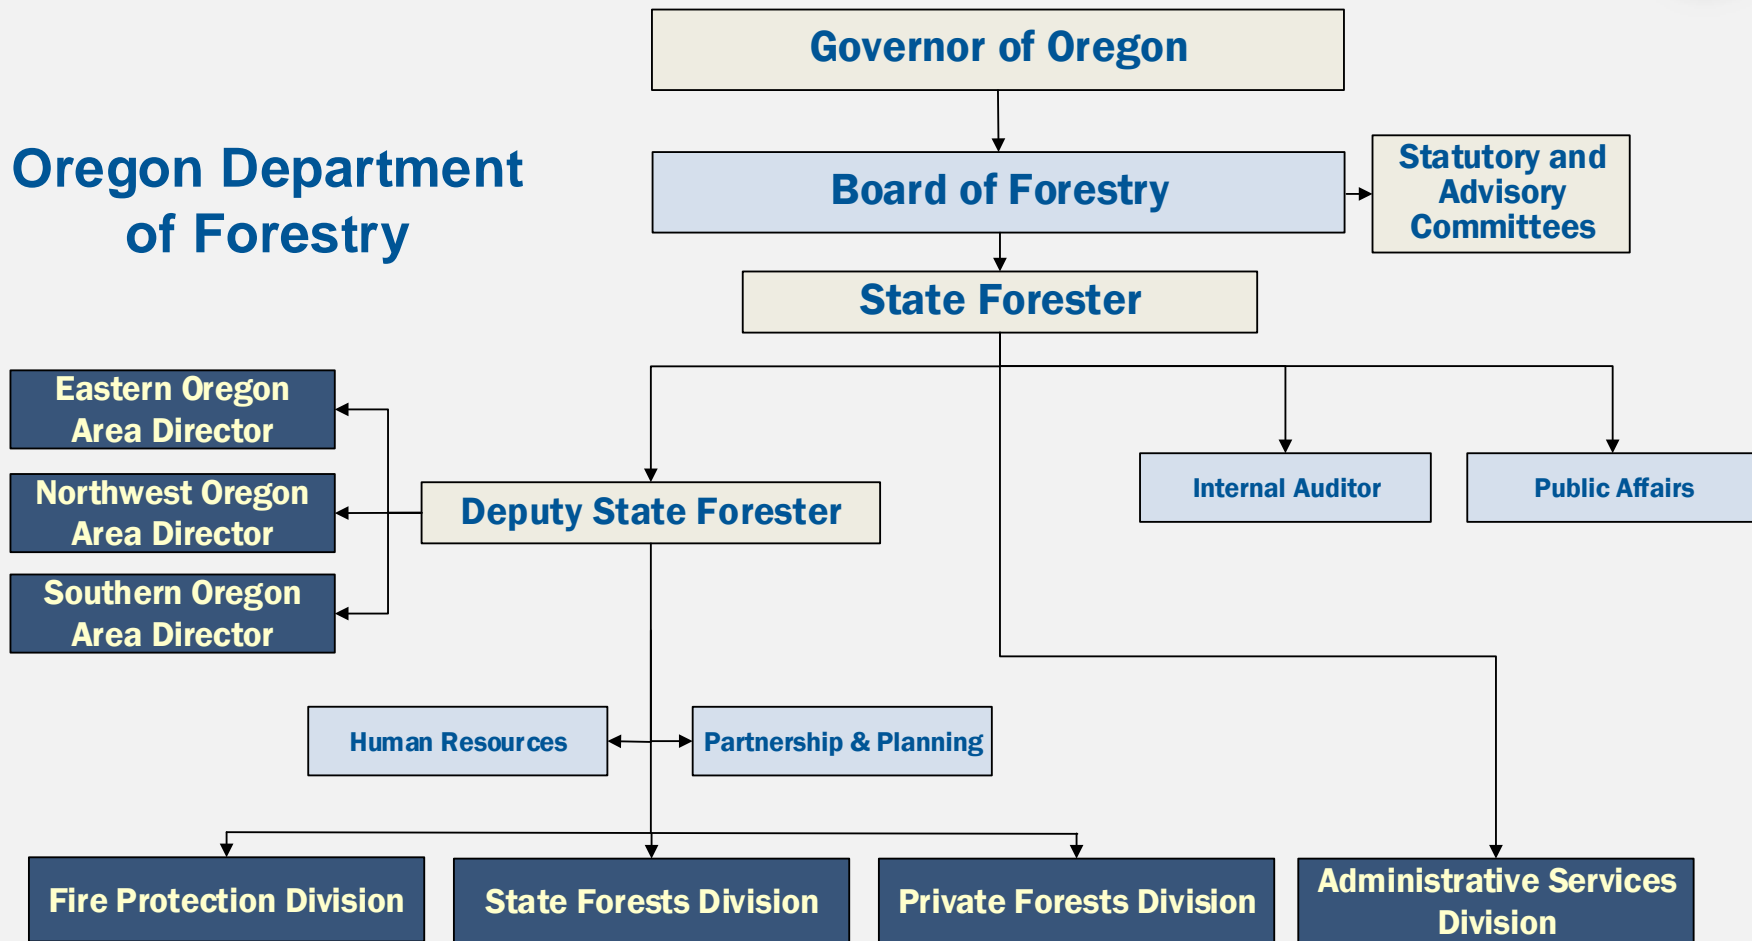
Oregon Department of Forestry

Governor of Oregon

Board of Forestry

Statutory and Advisory Committees

State Forester

Eastern Oregon Area Director

Northwest Oregon Area Director

Southern Oregon Area Director

Deputy State Forester

Internal Auditor

Public Affairs

Human Resources

Partnership & Planning

Fire Protection Division

State Forests Division

Private Forests Division

Administrative Services Division